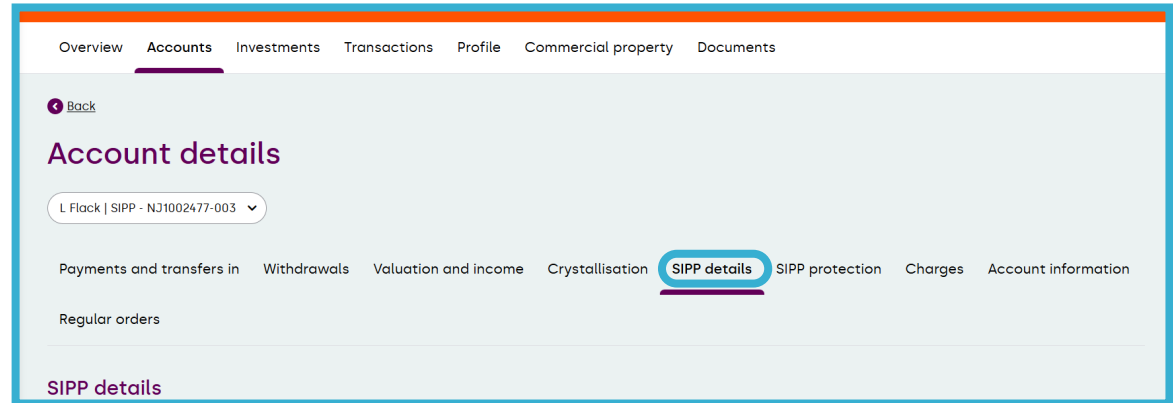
Overview Accounts Investments Transactions Profile Commercial property Documents

Back

Account details

L Flack | SIPP - NJ1002477-003

Payments and transfers in Withdrawals Valuation and income Crystallisation SIPP details SIPP protection Charges Account information Regular orders

SIPP details